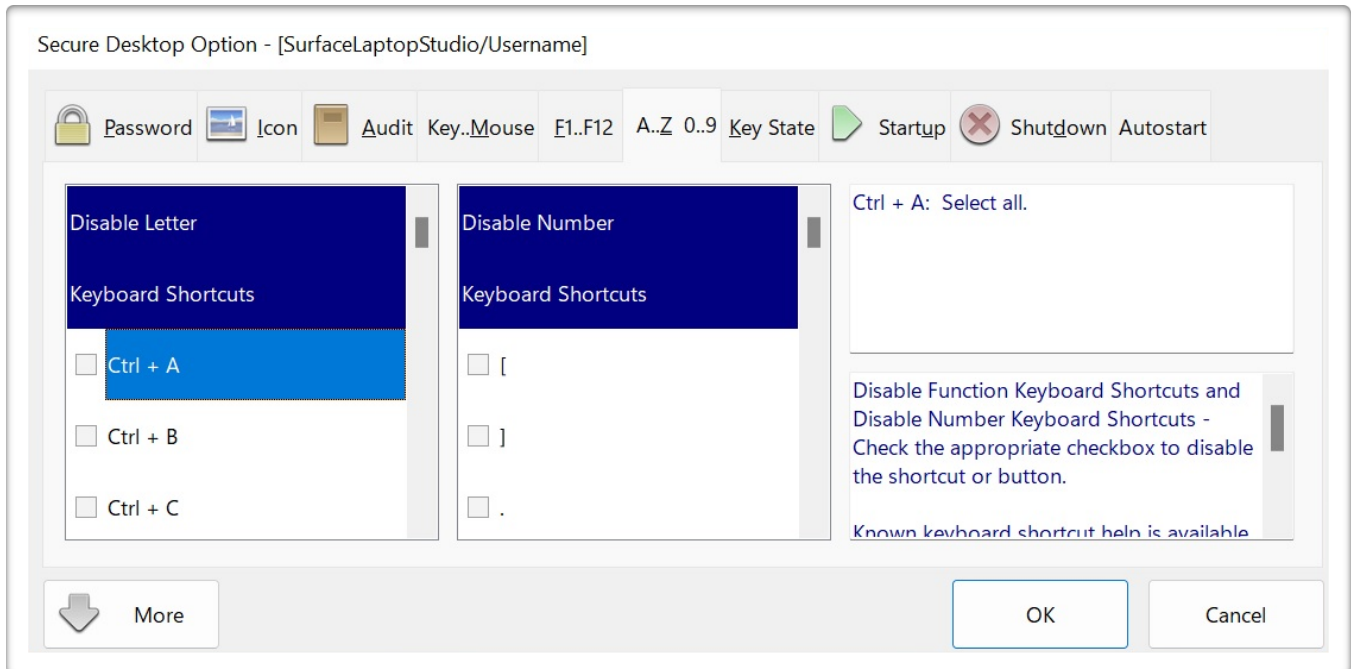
Secure Desktop Option - [SurfaceLaptopStudio/Username]

Password Icon Audit Key..Mouse F1..F12 A..Z 0..9 Key State Startup Shutdown Autostart

Disable Letter

Keyboard Shortcuts

Ctrl + A

Ctrl + B

Ctrl + C

Disable Number

Keyboard Shortcuts

[

]

.

Ctrl + A: Select all.

Disable Function Keyboard Shortcuts and Disable Number Keyboard Shortcuts - Check the appropriate checkbox to disable the shortcut or button.

Known keyboard shortcut help is available

More

OK

Cancel